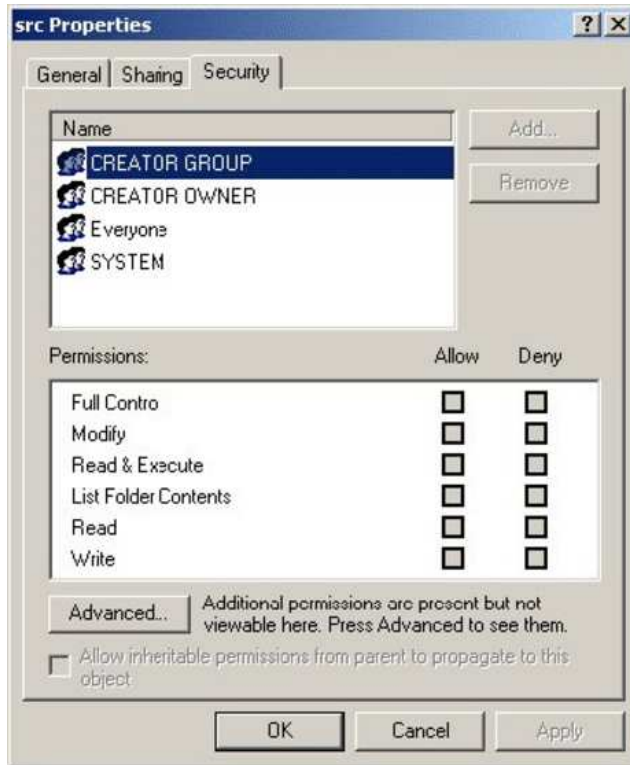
src Properties

? X

General | Sharing | Security

Name

CREATOR GROUP
CREATOR OWNER
Everyone
SYSTEM

Add...

Remove

Permissions: Allow Deny

| Permissions | Allow | Deny |
|---|---|---|
| Full Contro | | |
| Modify | | |
| Read & Execute | | |
| List Folder Contents | | |
| Read | | |
| Write | | |

Advanced...

Additional permissions are present but not viewable here. Press Advanced to see them.

Allow inheritable permissions from parent to propagate to this object

OK Cancel Apply